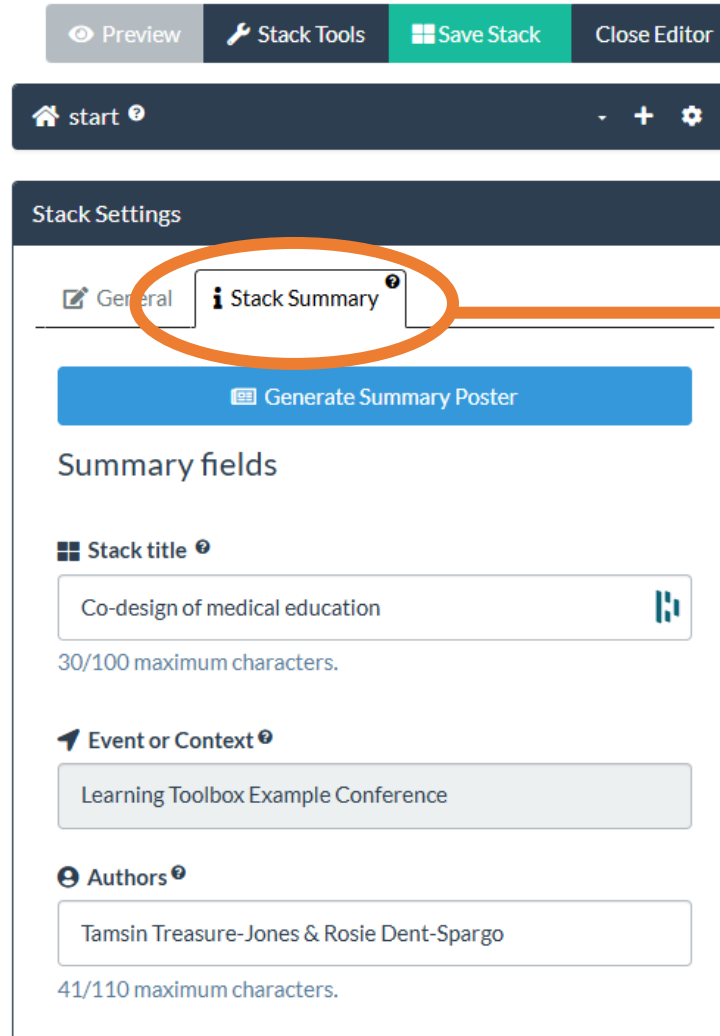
Preview Stack Tools Save Stack Close Editor

start

- + 

Stack Settings

General Stack Summary

Generate Summary Poster

Summary fields

Stack title

Co-design of medical education

30/100 maximum characters.

Event or Context

Learning Toolbox Example Conference

Authors

Tamsin Treasure-Jones & Rosie Dent-Spargo

41/110 maximum characters.